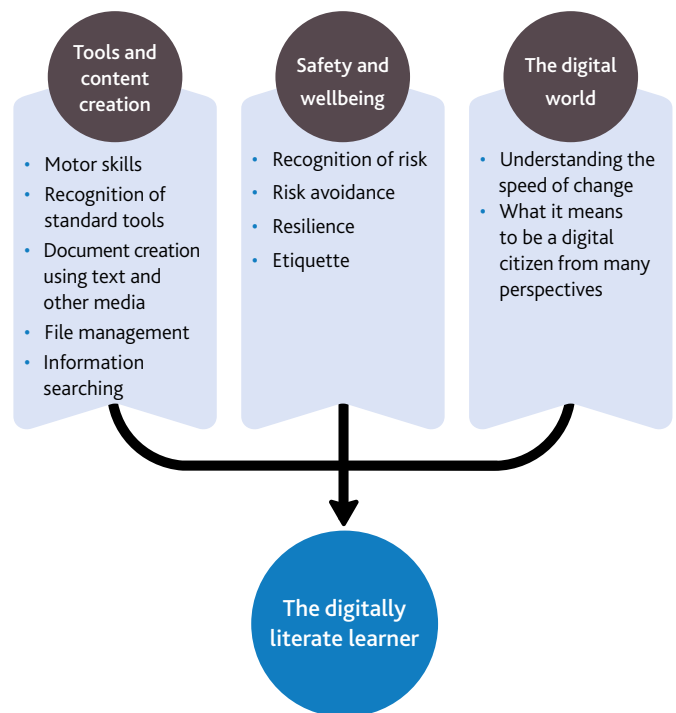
Tools and content creation

- Motor skills
- Recognition of standard tools
- Document creation using text and other media
- File management
- Information searching

Safety and wellbeing

- Recognition of risk
- Risk avoidance
- Resilience
- Etiquette

The digital world

- Understanding the speed of change
- What it means to be a digital citizen from many perspectives

The digitally literate learner